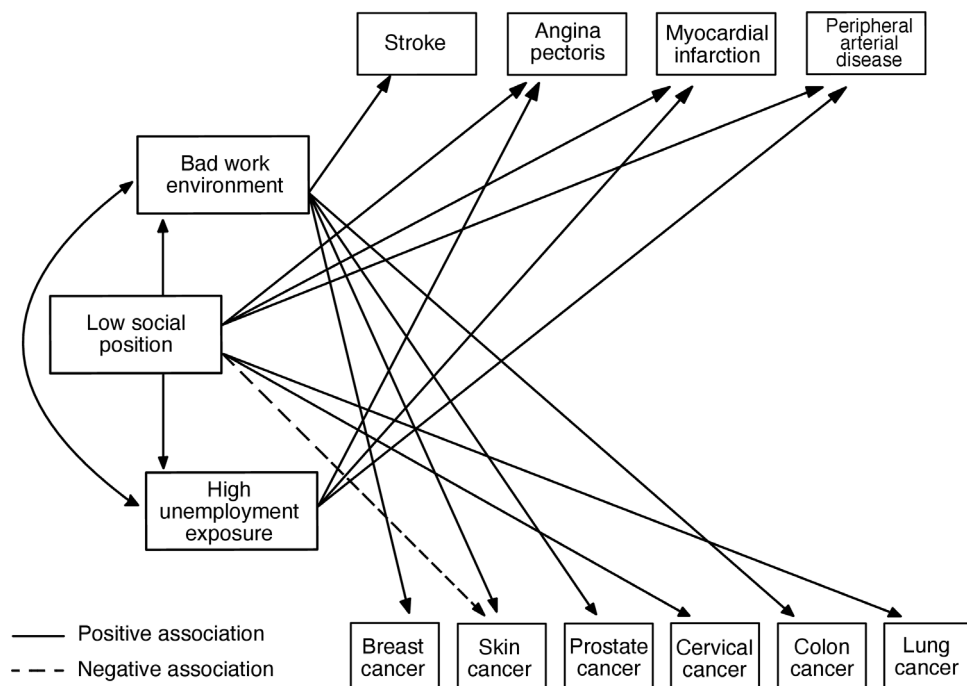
Stroke

Angina pectoris

Myocardial infarction

Peripheral arterial disease

Bad work environment

Low social position

High unemployment exposure

Positive association

Negative association

Breast cancer

Skin cancer

Prostate cancer

Cervical cancer

Colon cancer

Lung cancer